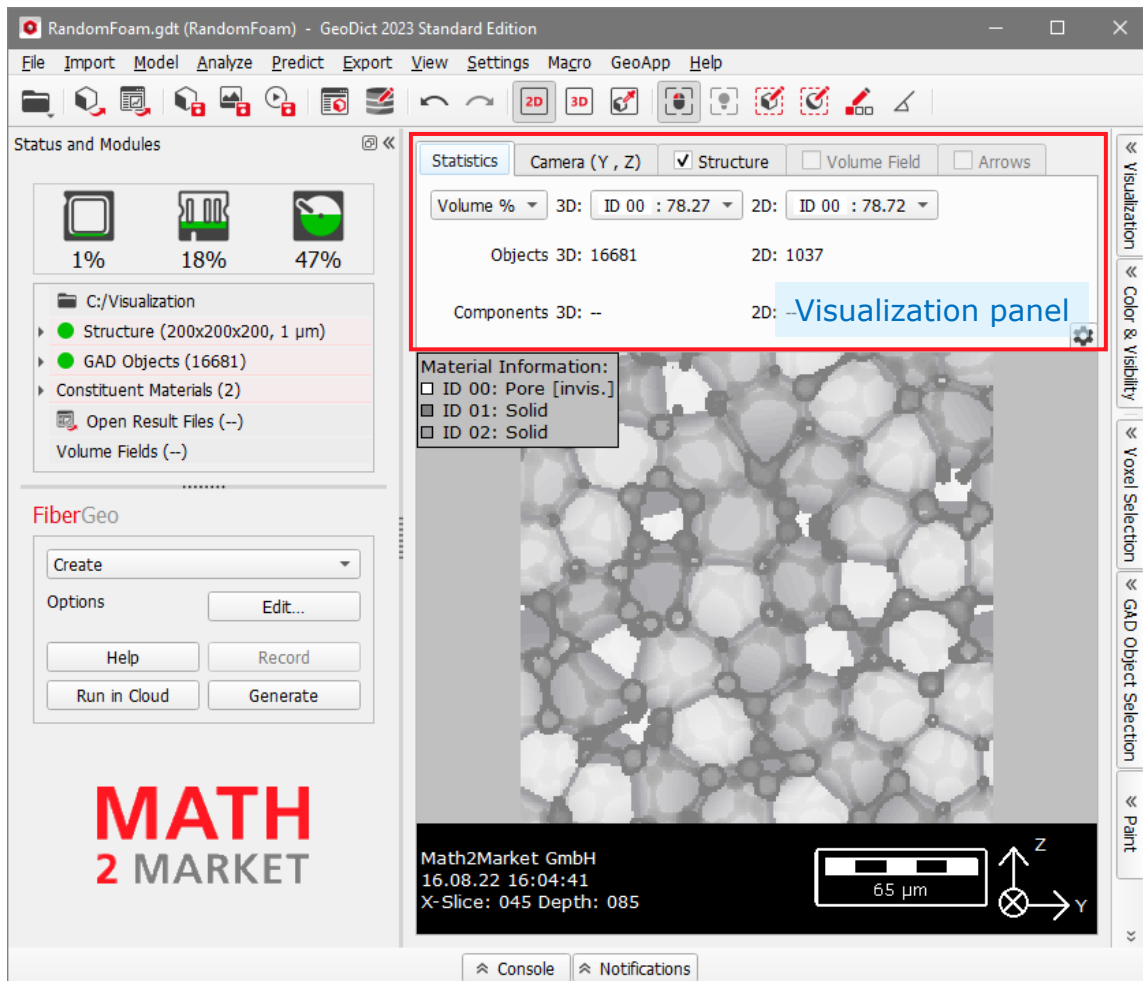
RandomFoam.gdt (RandomFoam) - GeoDict 2023 Standard Edition

File Import Model Analyze Predict Export View Settings Macro GeoApp Help

2D 3D

Status and Modules

1% 18% 47%

C:/Visualization
Structure (200x200x200, 1 µm)
GAD Objects (16681)
Constituent Materials (2)
Open Result Files (--)
Volume Fields (--)

FiberGeo

Create
Options Edit...
Help Record
Run in Cloud Generate

MATH
2 MARKET

Statistics Camera (Y , Z) Structure Volume Field Arrows

Volume % 3D: ID 00 : 78.27 2D: ID 00 : 78.72

Objects 3D: 16681 2D: 1037

Components 3D: -- 2D: --

Visualization panel

Material Information:
ID 00: Pore [invis.]
ID 01: Solid
ID 02: Solid

Math2Market GmbH
16.08.22 16:04:41
X-Slice: 045 Depth: 085

65 µm

Z
Y

Visualization
Color & Visibility
Voxel Selection
GAD Object Selection
Paint

Console Notifications